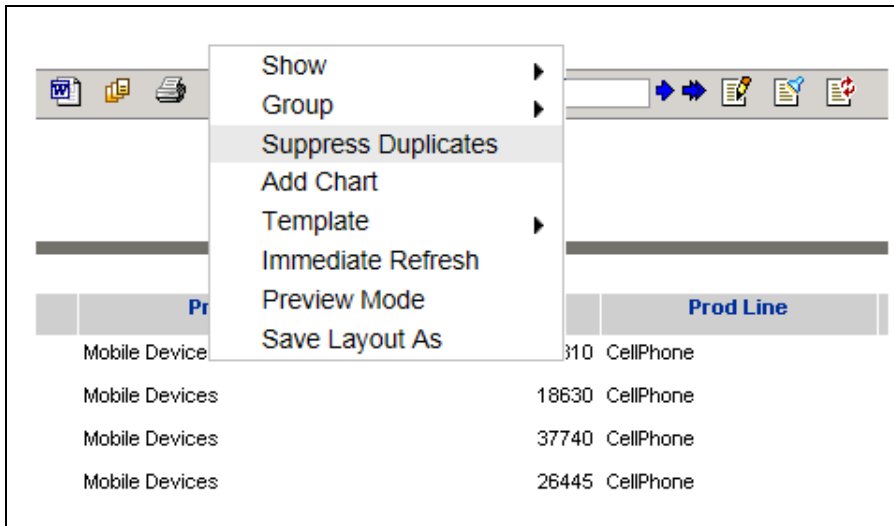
Show
Group
Suppress Duplicates
Add Chart
Template
Immediate Refresh
Preview Mode
Save Layout As

| Pr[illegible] | | Prod Line |
|---|---|---|
| Mobile Device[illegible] | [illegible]310 | CellPhone |
| Mobile Devices | 18630 | CellPhone |
| Mobile Devices | 37740 | CellPhone |
| Mobile Devices | 26445 | CellPhone |